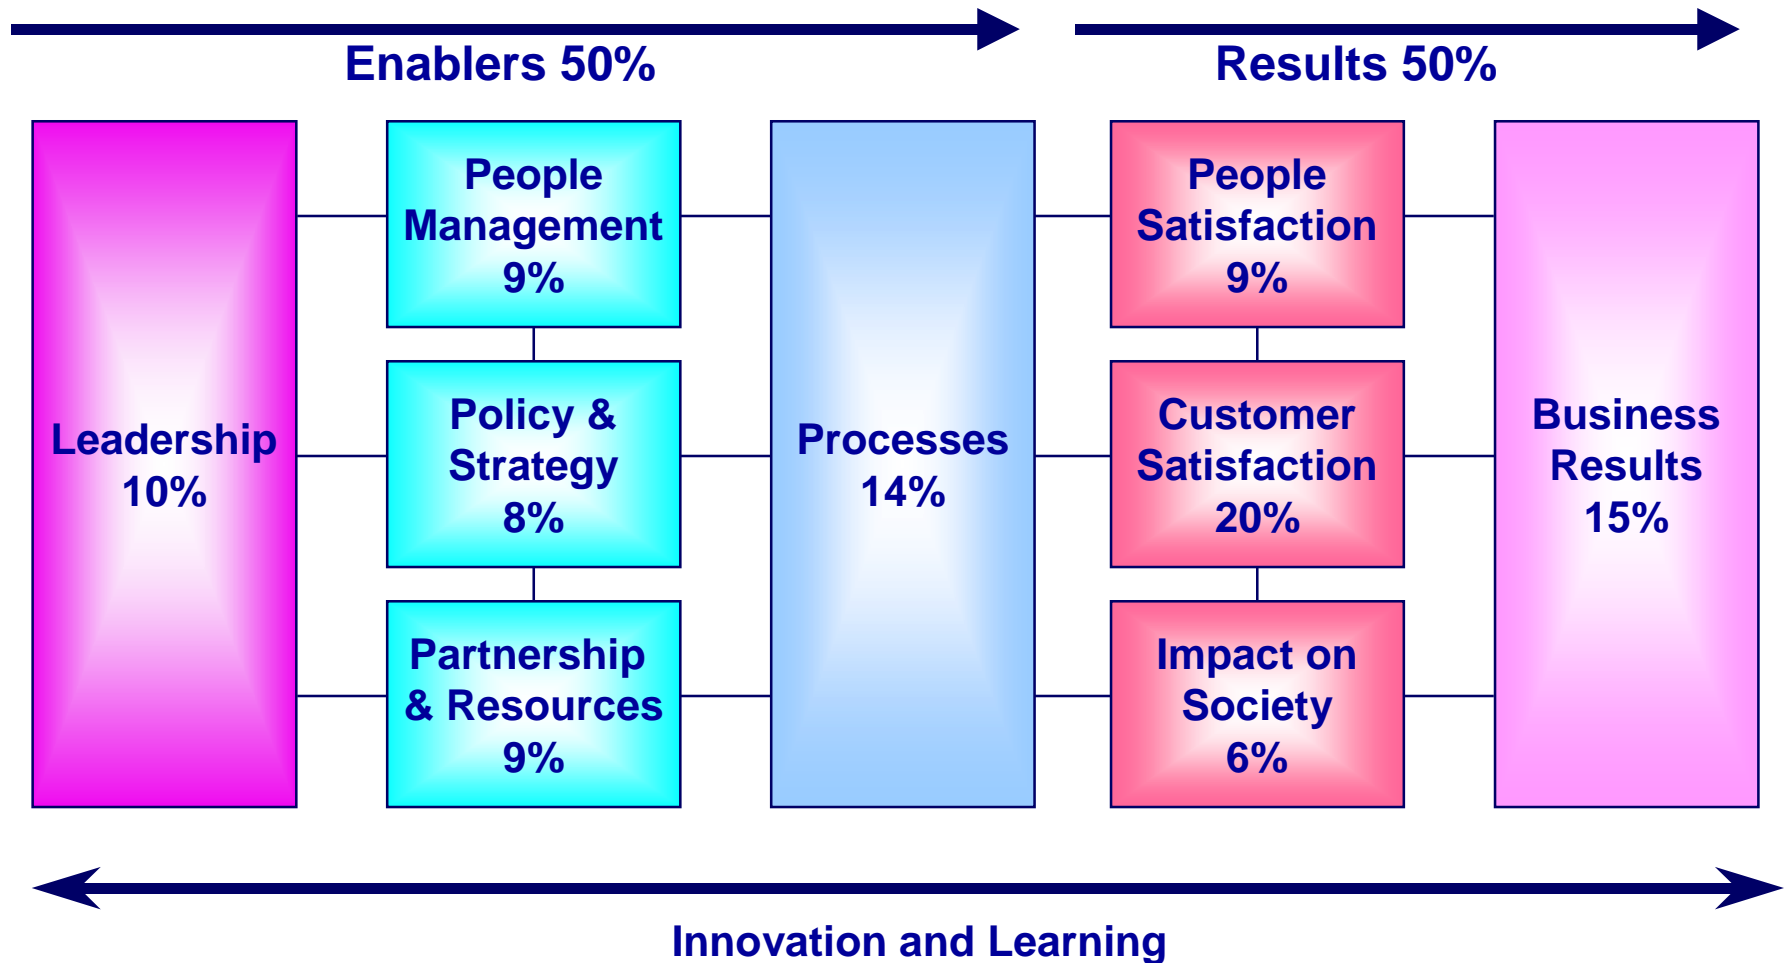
Enablers 50%

Results 50%

Leadership 10%

People Management 9%

Policy & Strategy 8%

Partnership & Resources 9%

Processes 14%

People Satisfaction 9%

Customer Satisfaction 20%

Impact on Society 6%

Business Results 15%

Innovation and Learning